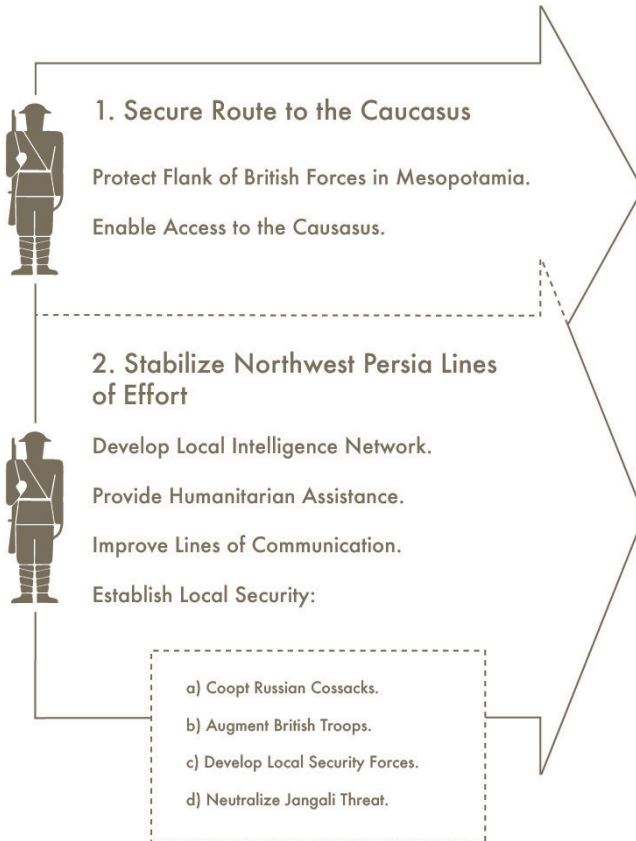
1. Secure Route to the Caucasus

Protect Flank of British Forces in Mesopotamia.

Enable Access to the Causasus.

2. Stabilize Northwest Persia Lines of Effort

Develop Local Intelligence Network.

Provide Humanitarian Assistance.

Improve Lines of Communication.

Establish Local Security:

a) Coopt Russian Cossacks.

b) Augment British Troops.

c) Develop Local Security Forces.

d) Neutralize Jangali Threat.